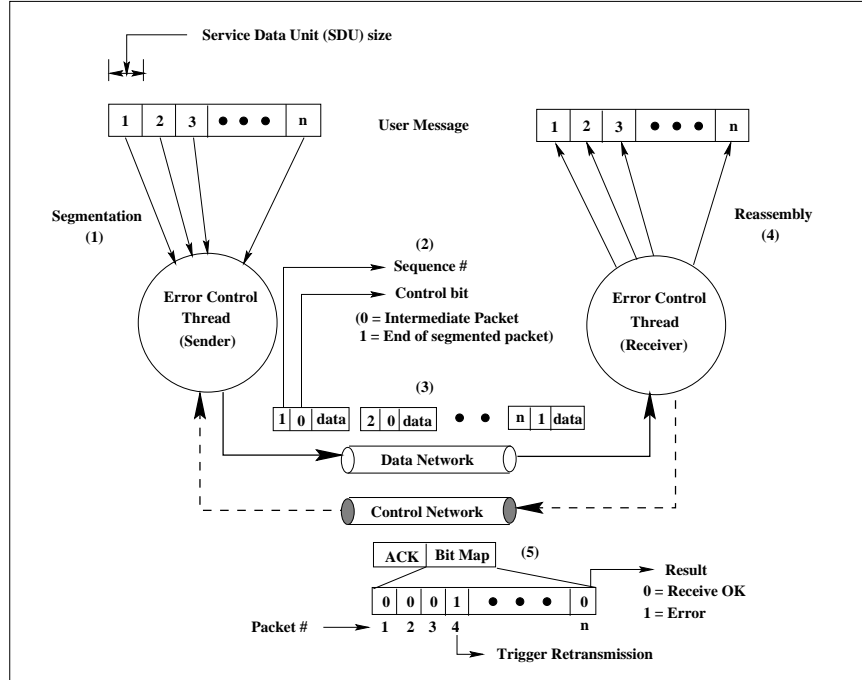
Service Data Unit (SDU) size

| 1 | 2 | 3 | ● ● ● | n |
|---|---|---|---|---|

User Message

| 1 | 2 | 3 | ● ● ● | n |
|---|---|---|---|---|

Segmentation (1)

Reassembly (4)

(2)

Sequence #

Control bit

(0 = Intermediate Packet
1 = End of segmented packet)

Error Control Thread (Sender)

Error Control Thread (Receiver)

(3)

1 0 data   2 0 data   ● ●   n 1 data

Data Network

Control Network

ACK | Bit Map

(5)

Result
0 = Receive OK
1 = Error

| 0 | 0 | 0 | 1 | ● ● ● | 0 |
|---|---|---|---|---|---|

Packet # → 1 2 3 4 n

Trigger Retransmission